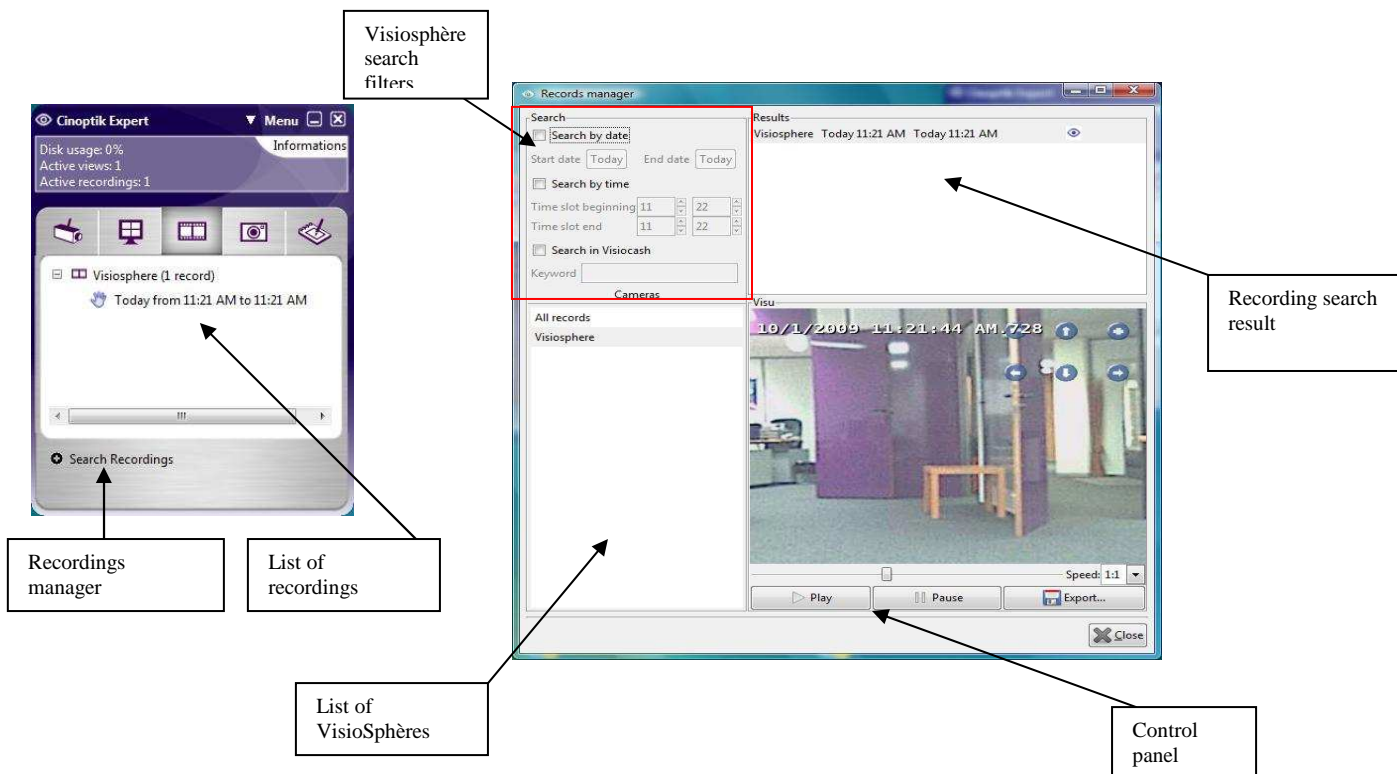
Visiosphère search filters

Cinoptik Expert
Menu
Informations
Disk usage: 0%
Active views: 1
Active recordings: 1

Visiosphere (1 record)
Today from 11:21 AM to 11:21 AM

Search Recordings

Recordings manager

List of recordings

Records manager

Search
Search by date
Start date Today End date Today
Search by time
Time slot beginning 11 22
Time slot end 11 22
Search in Visiocash
Keyword
Cameras

All records
Visiosphere

Results
Visiosphere Today 11:21 AM Today 11:21 AM

Visu
10/1/2009 11:21:44 AM.728

Speed: 1:1
Play
Pause
Export...
Close

Recording search result

List of VisioSphères

Control panel